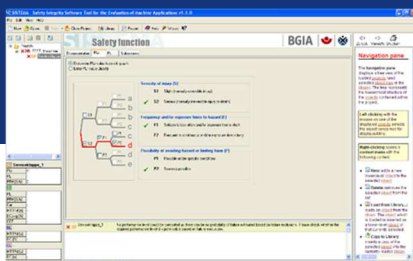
SISTEMA - Safety Integrity Software Tool for the Evaluation of Machine Applications v1.1.0

Safety function

BGIA

Navigation pane

Severity of injury (S)

S1 Slight (normally reversible injury)

S2 Serious (normally irreversible injury or death)

Frequency and/or exposure times to hazard (F)

F1 Seldom to less often and/or exposure time is short

F2 Frequent to continuous and/or exposure time is long

Possibility of avoiding hazard or limiting harm (P)

P1 Possible under specific conditions

P2 Scarcely possible

a
b
c
d
e

S1
S2
F1
F2
P1
P2

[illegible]